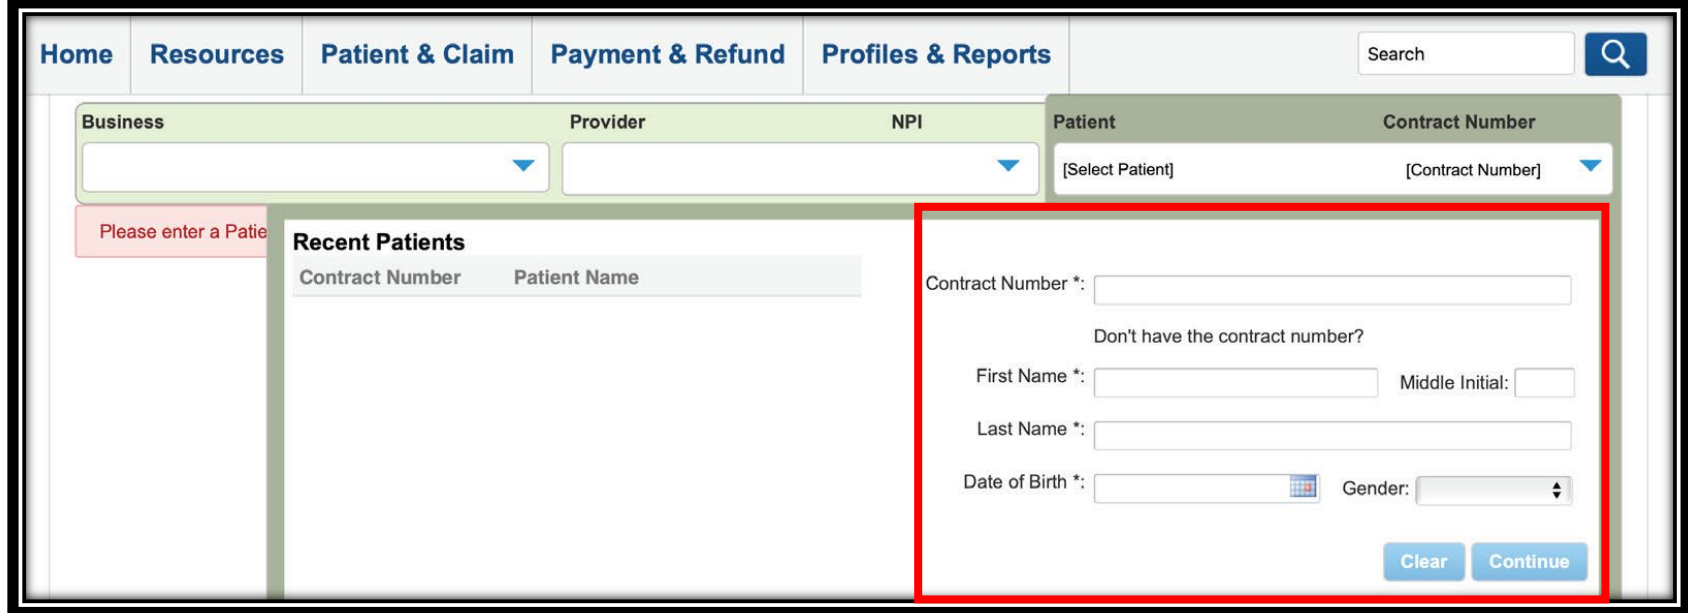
Home Resources Patient & Claim Payment & Refund Profiles & Reports

Search

Business

Provider

NPI

Patient

Contract Number

[Select Patient]

[Contract Number]

Please enter a Patie

Recent Patients

| Contract Number | Patient Name |
|---|---|

Contract Number *:

Don't have the contract number?

First Name *:

Middle Initial:

Last Name *:

Date of Birth *:

Gender:

Clear

Continue